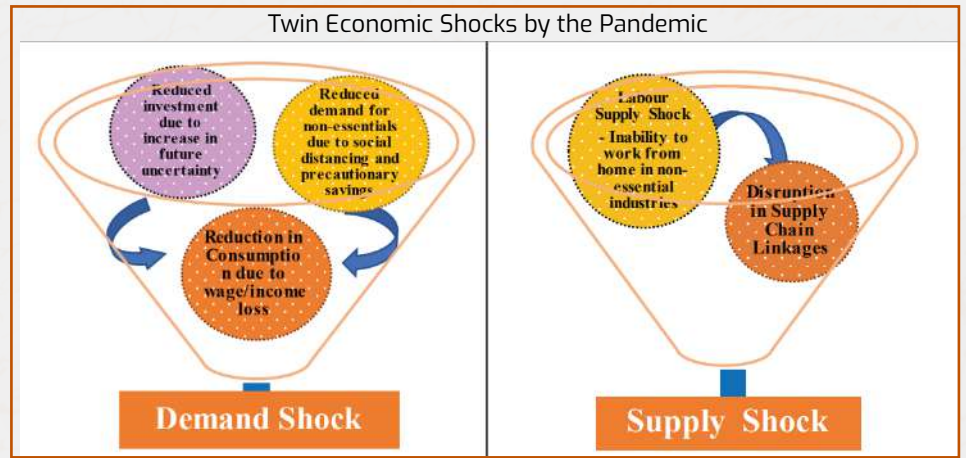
Twin Economic Shocks by the Pandemic

Reduced investment due to increase in future uncertainty

Reduced demand for non-essentials due to social distancing and precautionary savings

Reduction in Consumption due to wage/income loss

Demand Shock

Labour Supply Shock - Inability to work from home in non-essential industries

Disruption in Supply Chain Linkages

Supply Shock